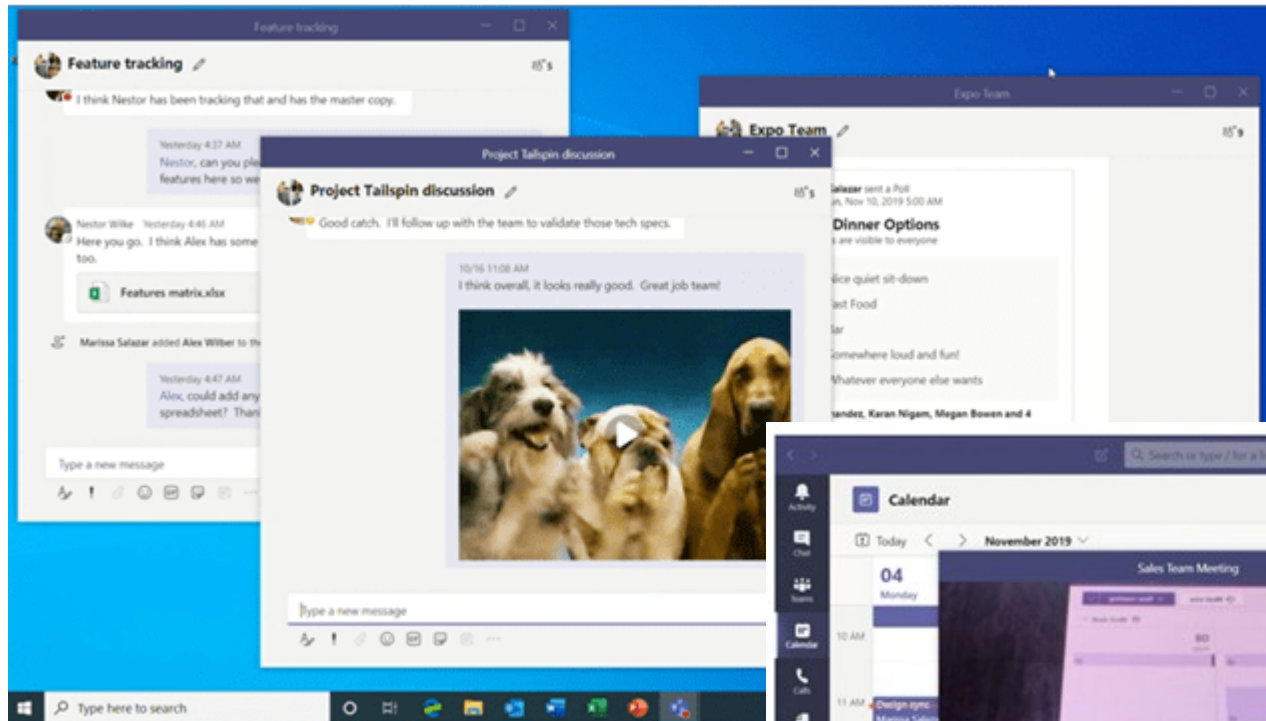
Feature tracking

Feature tracking

I think Nestor has been tracking that and has the master copy.

Yesterday 4:37 AM
Nestor, can you ple
features here so we

Nestor Wilke Yesterday 4:46 AM
Here you go. I think Alex has some
too.

Features matrix.xlsx

Marissa Salazar added Alex Wilber to th

Yesterday 4:47 AM
Alex, could add any
spreadsheet? Thank

Type a new message

Project Tailspin discussion

Project Tailspin discussion

Good catch. I'll follow up with the team to validate those tech specs.

10/16 11:08 AM
I think overall, it looks really good. Great job team!

Type a new message

Expo Team

Expo Team

Salazar sent a Poll
n, Nov 10, 2019 5:00 AM

Dinner Options
s are visible to everyone

lice quiet sit-down
ast Food
ar
omewhere loud and fun!
Whatever everyone else wants

andez, Karan Nigam, Megan Bowen and 4

Search or type / for a li

Activity
Chat
Teams
Calendar
Calls

Calendar

Today
November 2019

04
Monday

10 AM
11 AM

Design sync
Marissa Sala

Sales Team Meeting

Type here to search